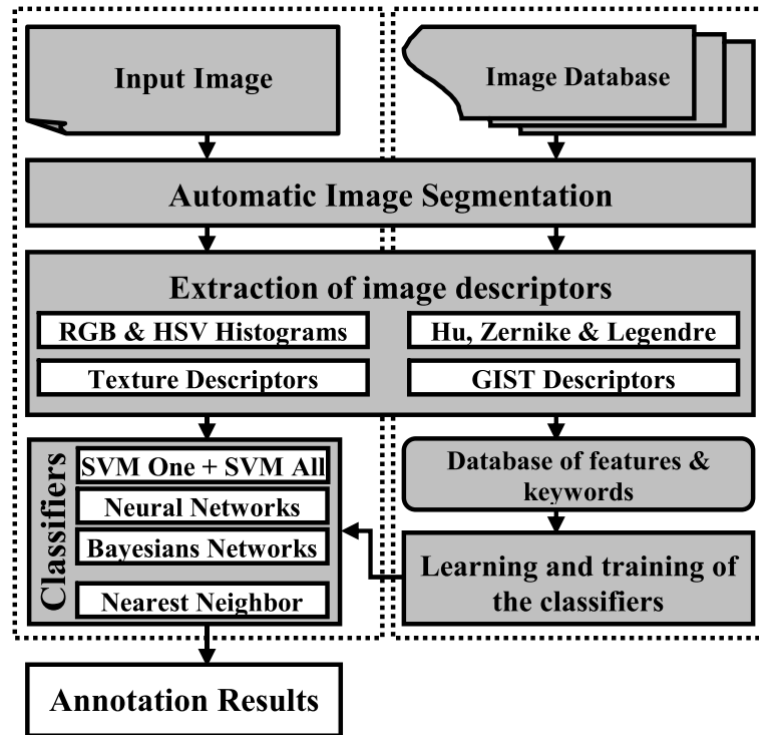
Input Image

Image Database

Automatic Image Segmentation

Extraction of image descriptors

RGB & HSV Histograms

Hu, Zernike & Legendre

Texture Descriptors

GIST Descriptors

Classifiers

SVM One + SVM All

Neural Networks

Bayesians Networks

Nearest Neighbor

Database of features & keywords

Learning and training of the classifiers

Annotation Results